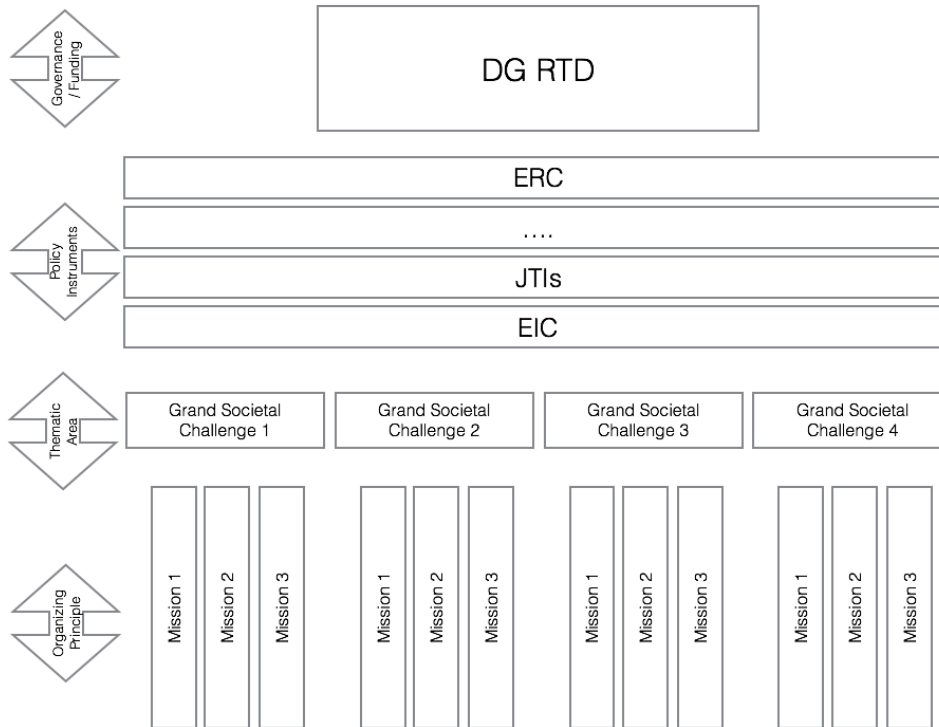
Governance / Funding

DG RTD

Policy Instruments

ERC

....

JTIs

EIC

Thematic Area

Grand Societal Challenge 1

Grand Societal Challenge 2

Grand Societal Challenge 3

Grand Societal Challenge 4

Organizing Principle

Mission 1

Mission 2

Mission 3

Mission 1

Mission 2

Mission 3

Mission 1

Mission 2

Mission 3

Mission 1

Mission 2

Mission 3